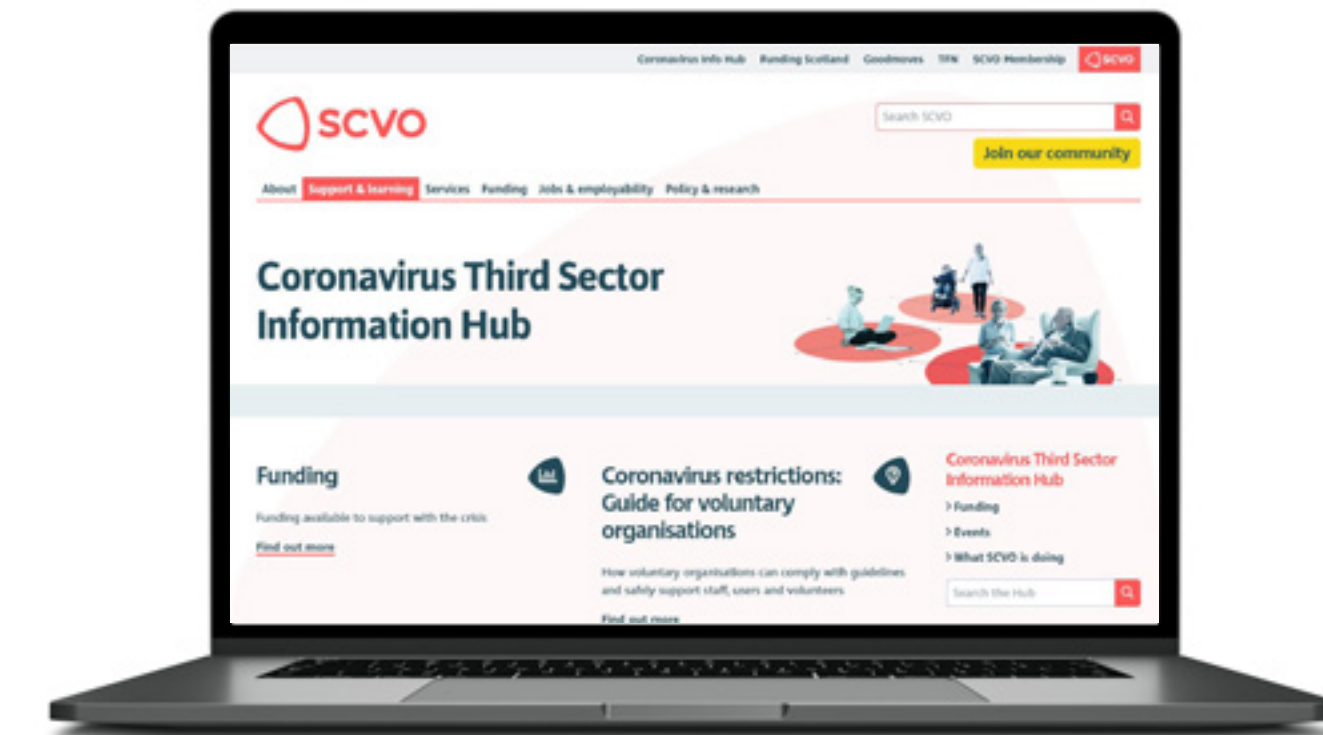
Coronavirus Info Hub Funding Scotland Goodmoves TFN SCVO Membership scvo

scvo

Search SCVO

Join our community

About Support & learning Services Funding Jobs & employability Policy & research

Coronavirus Third Sector Information Hub

Funding

Funding available to support with the crisis

Find out more

Coronavirus restrictions: Guide for voluntary organisations

How voluntary organisations can comply with guidelines and safely support staff, users and volunteers

Find out more

Coronavirus Third Sector Information Hub

> Funding

> Events

> What SCVO is doing

Search the Hub